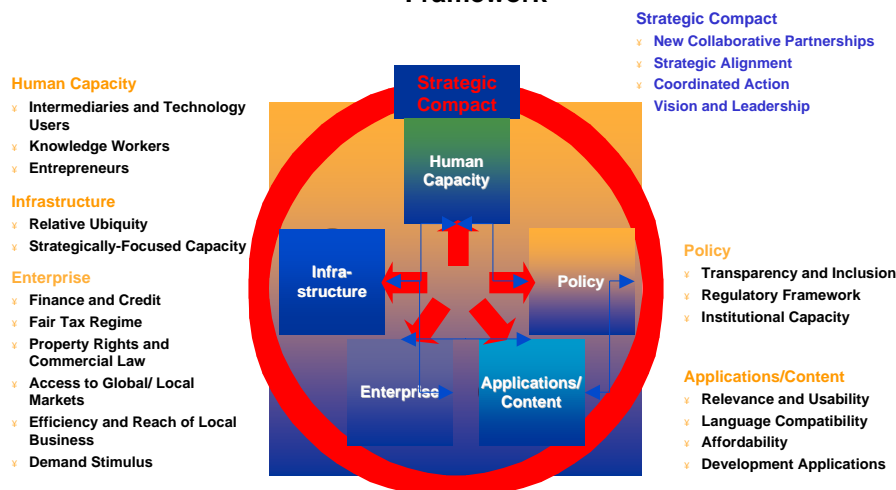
Framework

Strategic Compact
¥ New Collaborative Partnerships
¥ Strategic Alignment
¥ Coordinated Action
¥ Vision and Leadership

Human Capacity
¥ Intermediaries and Technology Users
¥ Knowledge Workers
¥ Entrepreneurs

Infrastructure
¥ Relative Ubiquity
¥ Strategically-Focused Capacity

Enterprise
¥ Finance and Credit
¥ Fair Tax Regime
¥ Property Rights and Commercial Law
¥ Access to Global/ Local Markets
¥ Efficiency and Reach of Local Business
¥ Demand Stimulus

Strategic Compact

Human Capacity

Infra-structure

Policy

Enterprise

Applications/ Content

Policy
¥ Transparency and Inclusion
¥ Regulatory Framework
¥ Institutional Capacity

Applications/Content
¥ Relevance and Usability
¥ Language Compatibility
¥ Affordability
¥ Development Applications